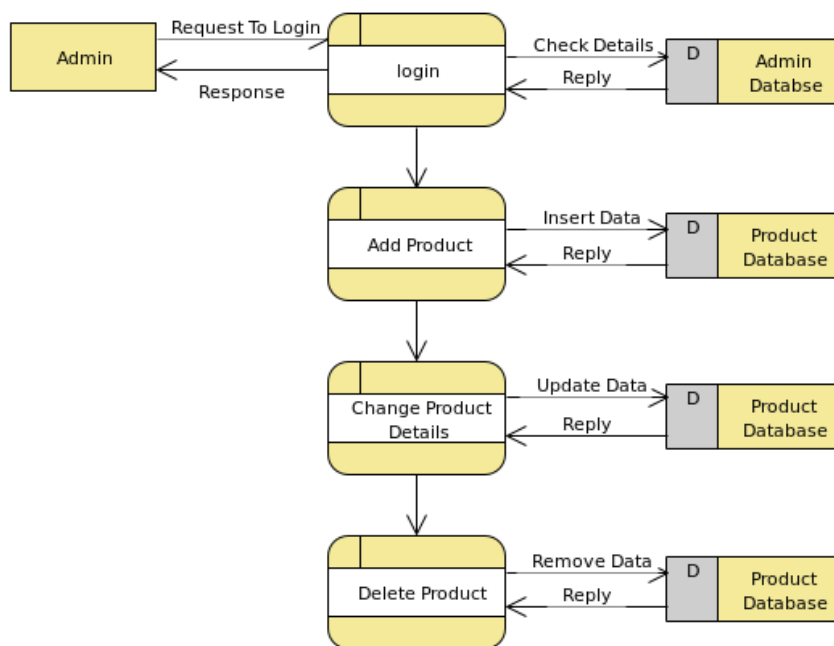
Admin

Request To Login

Response

login

Check Details

Reply

D

Admin Databse

Add Product

Insert Data

Reply

D

Product Database

Change Product Details

Update Data

Reply

D

Product Database

Delete Product

Remove Data

Reply

D

Product Database